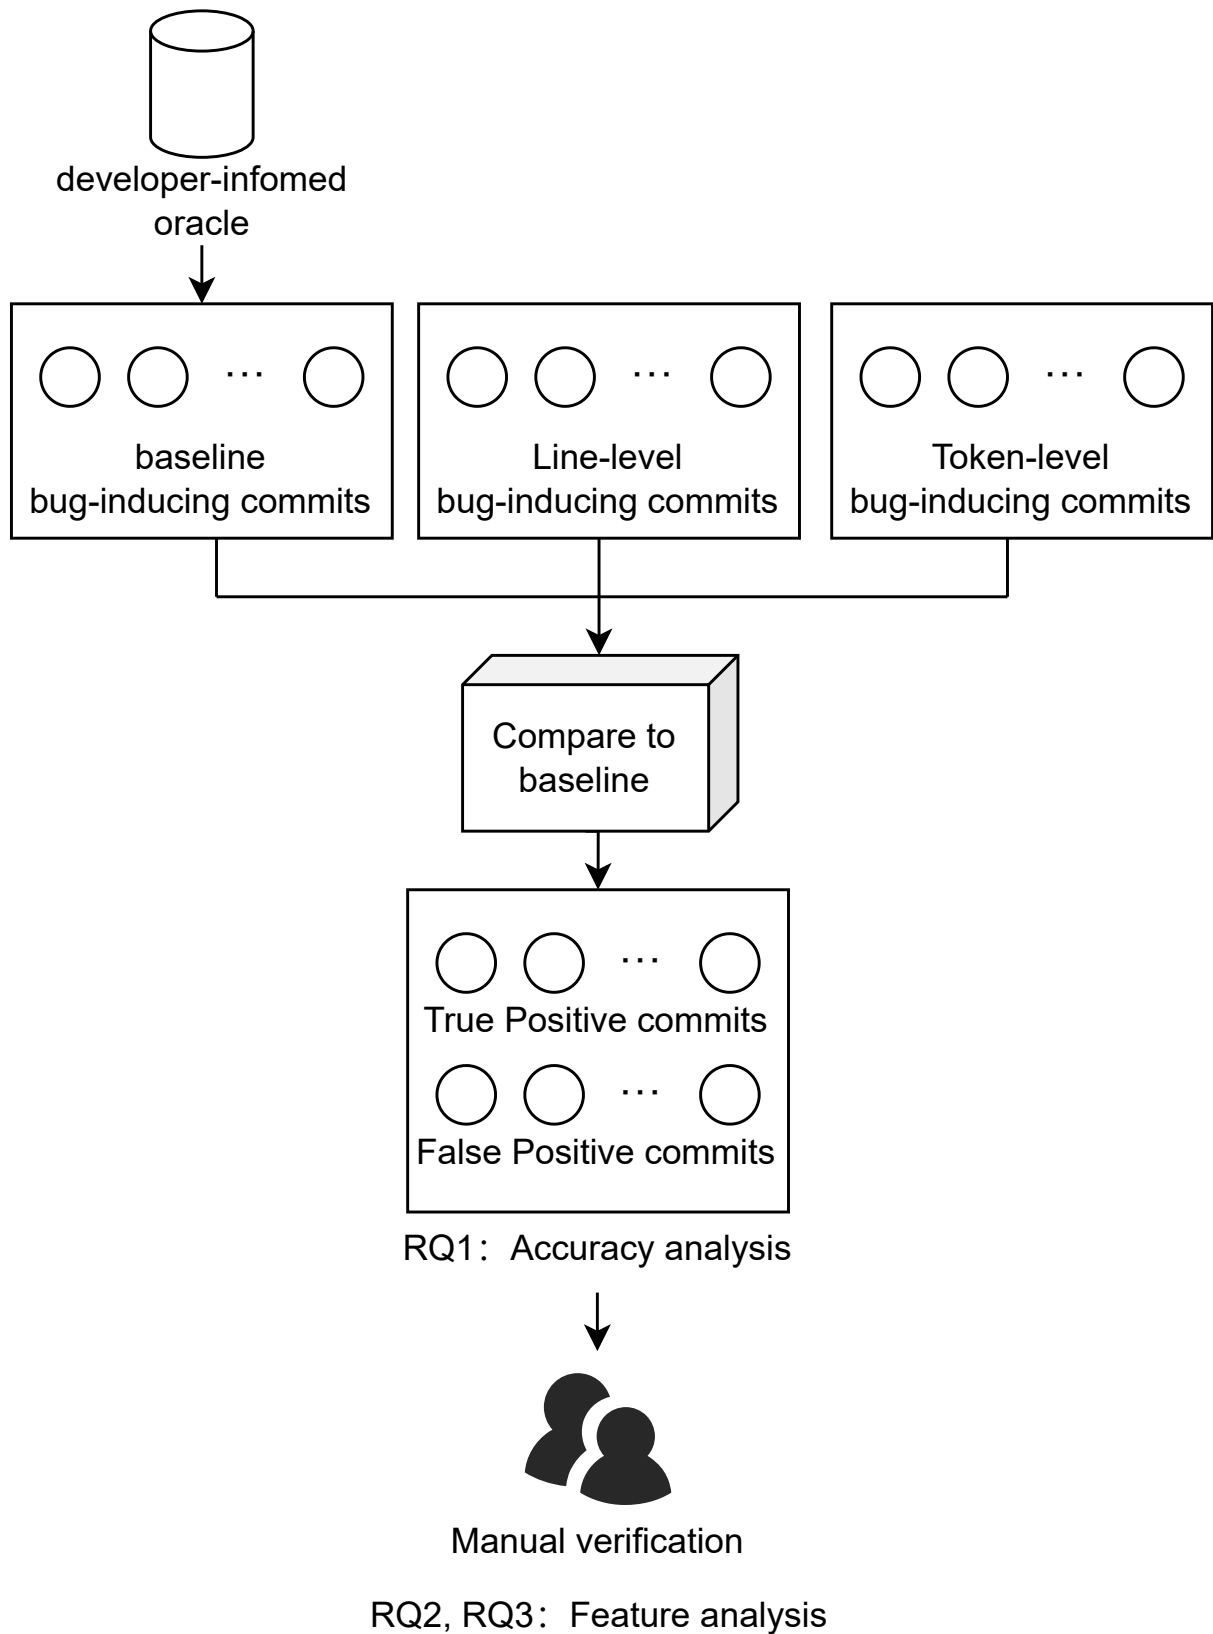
developer-infomed oracle

···

baseline
bug-inducing commits

···

Line-level
bug-inducing commits

···

Token-level
bug-inducing commits

Compare to baseline

···

True Positive commits

···

False Positive commits

RQ1：Accuracy analysis

Manual verification

RQ2, RQ3：Feature analysis